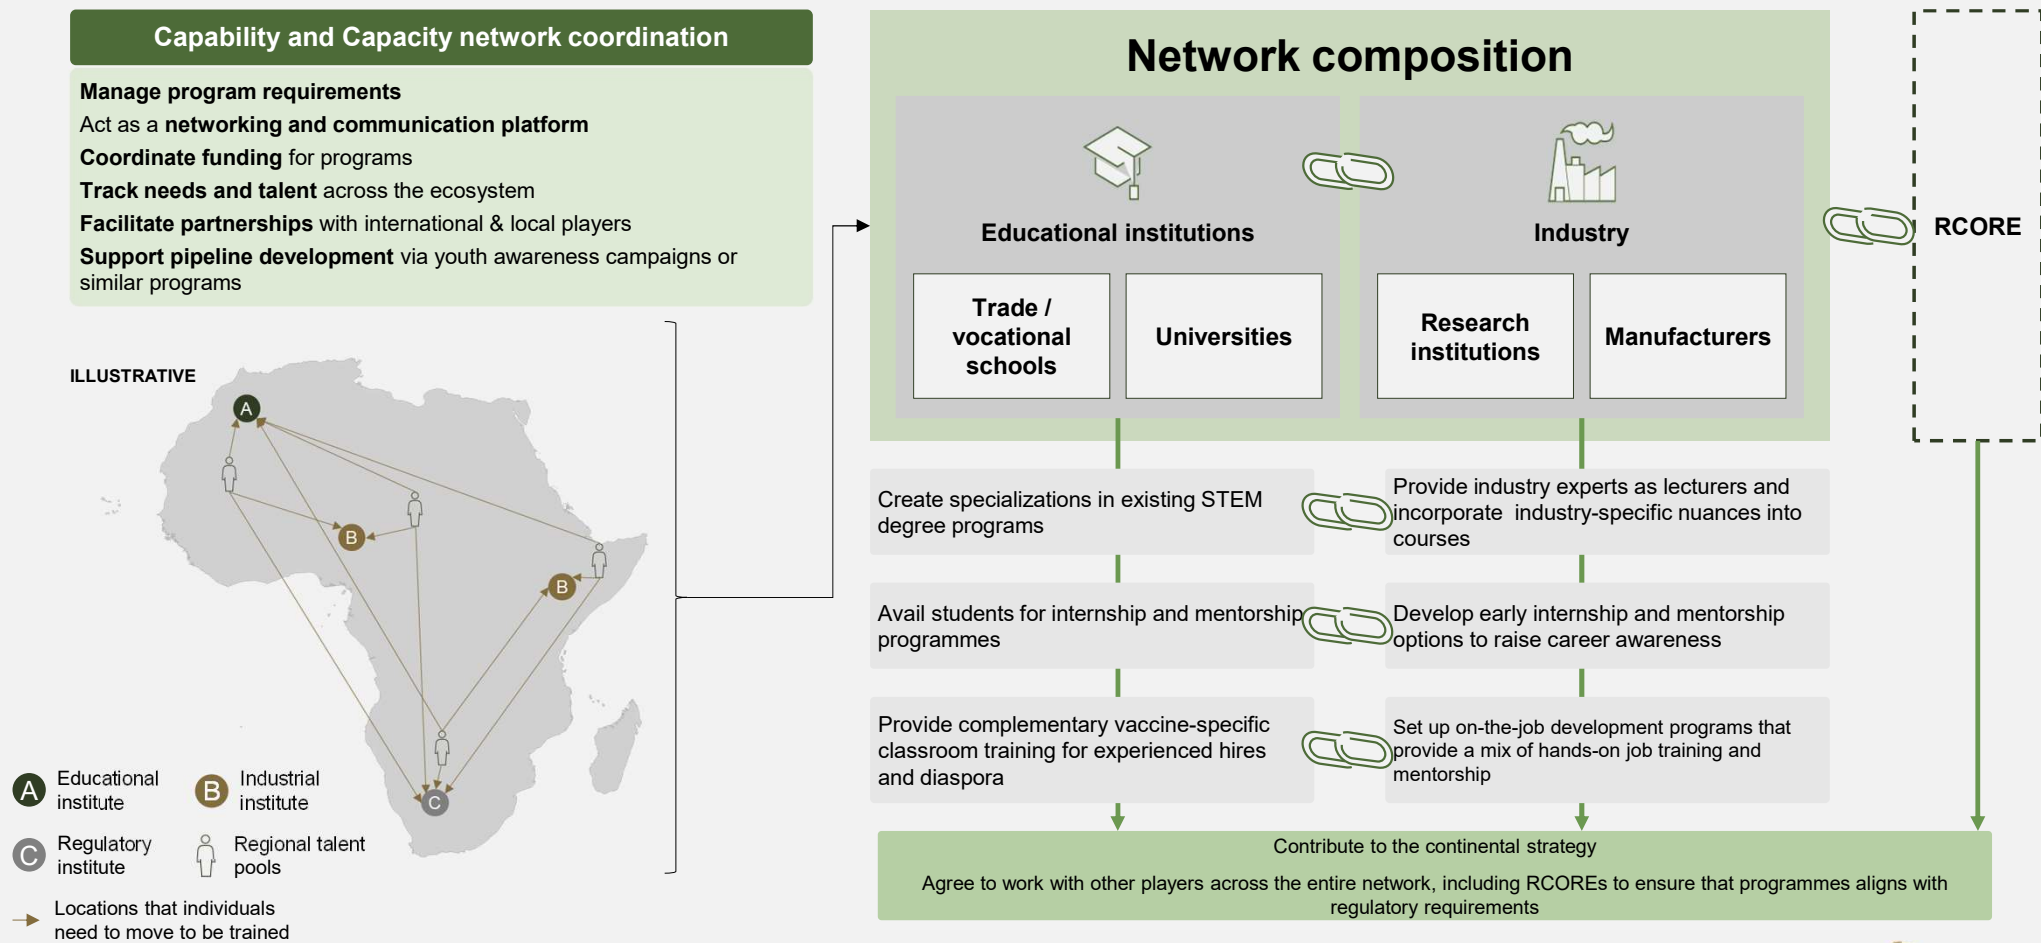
Capability and Capacity network coordination

**Manage program requirements**
Act as a **networking and communication platform**
**Coordinate funding** for programs
**Track needs and talent** across the ecosystem
**Facilitate partnerships** with international & local players
**Support pipeline development** via youth awareness campaigns or similar programs

ILLUSTRATIVE

A
B
B
C

A Educational institute
B Industrial institute
C Regulatory institute
Regional talent pools
Locations that individuals need to move to be trained

Network composition

Educational institutions
Trade / vocational schools
Universities

Industry
Research institutions
Manufacturers

RCORE

Create specializations in existing STEM degree programs

Provide industry experts as lecturers and incorporate industry-specific nuances into courses

Avail students for internship and mentorship programmes

Develop early internship and mentorship options to raise career awareness

Provide complementary vaccine-specific classroom training for experienced hires and diaspora

Set up on-the-job development programs that provide a mix of hands-on job training and mentorship

Contribute to the continental strategy

Agree to work with other players across the entire network, including RCOREs to ensure that programmes aligns with regulatory requirements